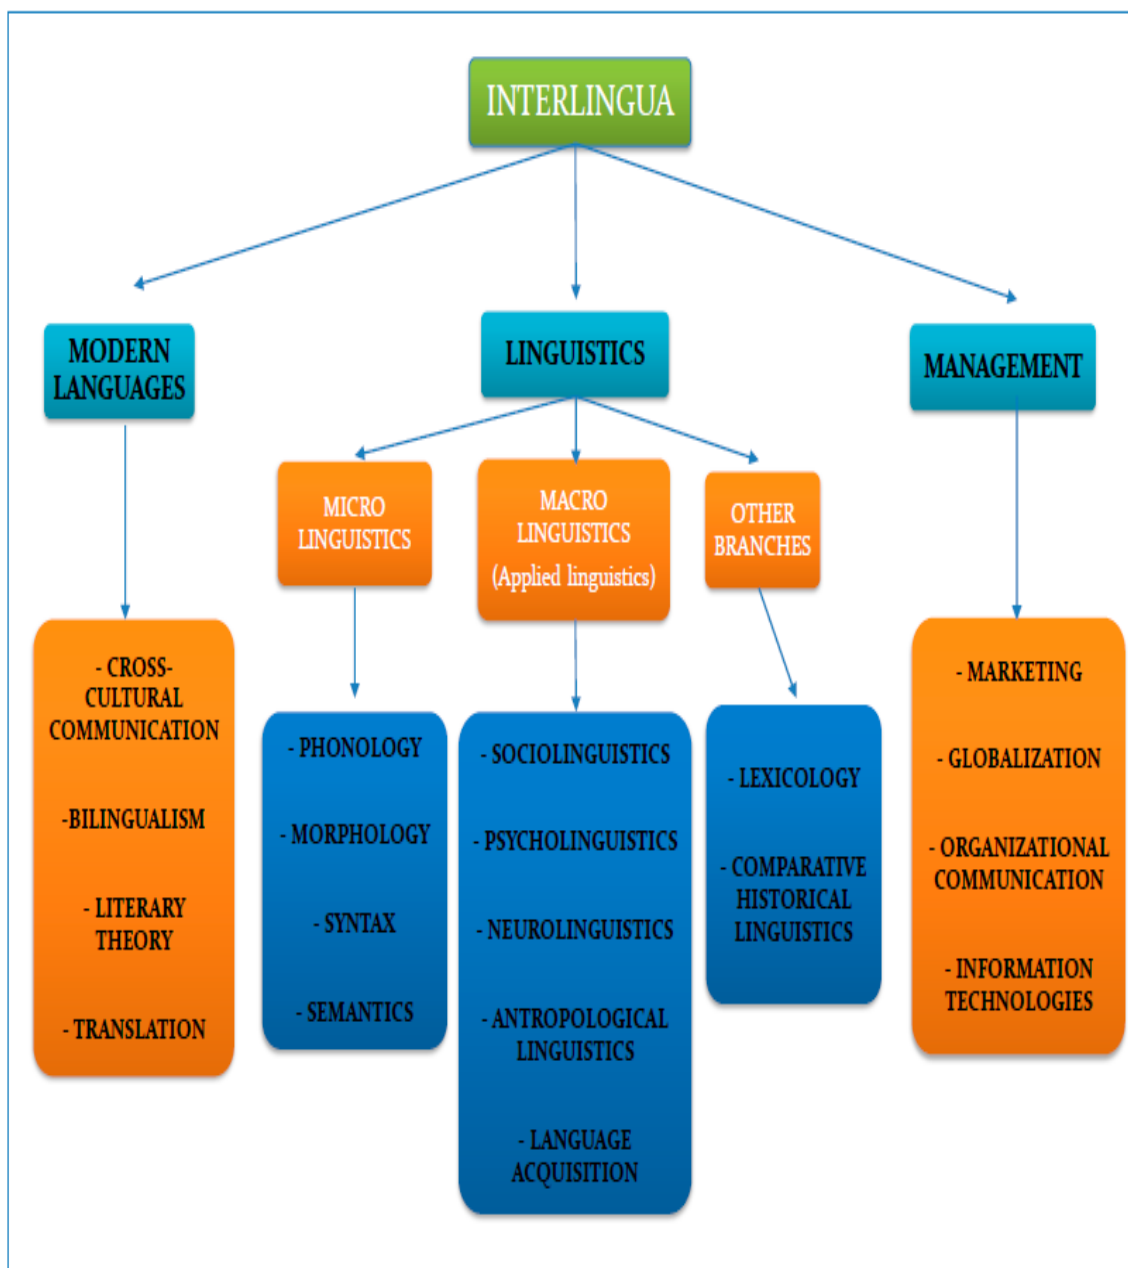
INTERLINGUA

MODERN LANGUAGES

LINGUISTICS

MANAGEMENT

MICRO LINGUISTICS

MACRO LINGUISTICS (Applied linguistics)

OTHER BRANCHES

- CROSS-CULTURAL COMMUNICATION

-BILINGUALISM

- LITERARY THEORY

- TRANSLATION

- PHONOLOGY

- MORPHOLOGY

- SYNTAX

- SEMANTICS

- SOCIOLINGUISTICS

- PSYCHOLINGUISTICS

- NEUROLINGUISTICS

- ANTROPOLOGICAL LINGUISTICS

- LANGUAGE ACQUISITION

- LEXICOLOGY

- COMPARATIVE HISTORICAL LINGUISTICS

- MARKETING

- GLOBALIZATION

- ORGANIZATIONAL COMMUNICATION

- INFORMATION TECHNOLOGIES